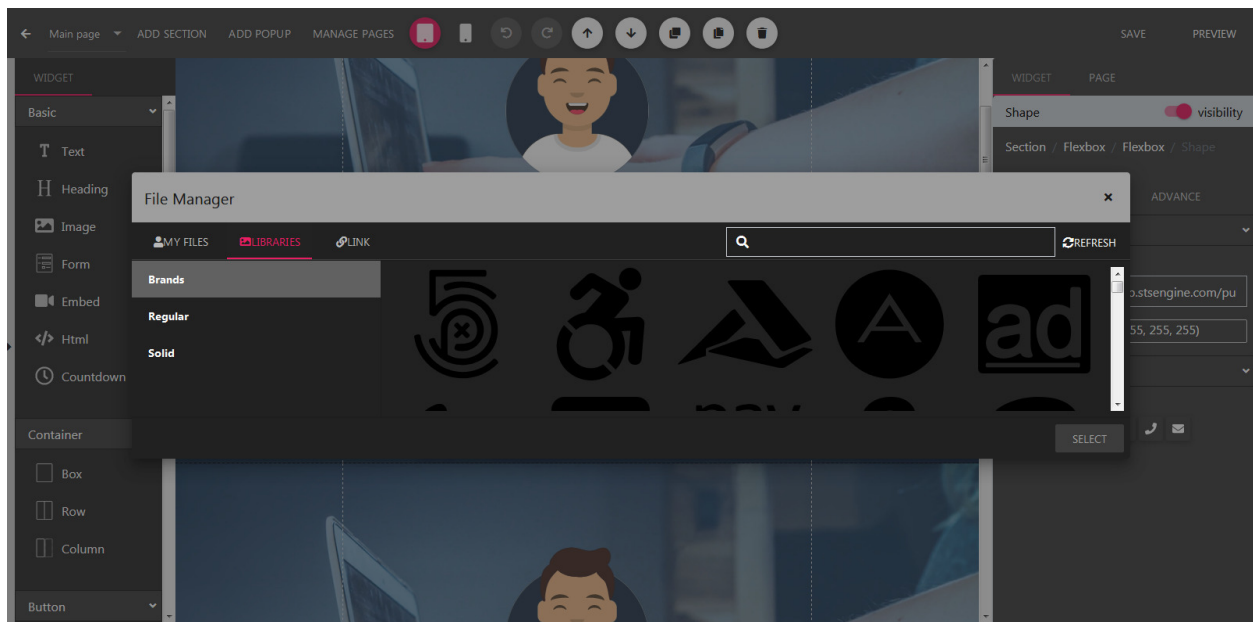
Main page ADD SECTION ADD POPUP MANAGE PAGES SAVE PREVIEW

WIDGET

Basic

Text

Heading

Image

Form

Embed

Html

Countdown

Container

Box

Row

Column

Button

WIDGET PAGE

Shape visibility

Section / Flexbox / Flexbox / Shape

ADVANCE

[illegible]o.stsengine.com/pu

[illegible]55, 255, 255)

File Manager

MY FILES LIBRARIES LINK

REFRESH

Brands

Regular

Solid

ad

SELECT